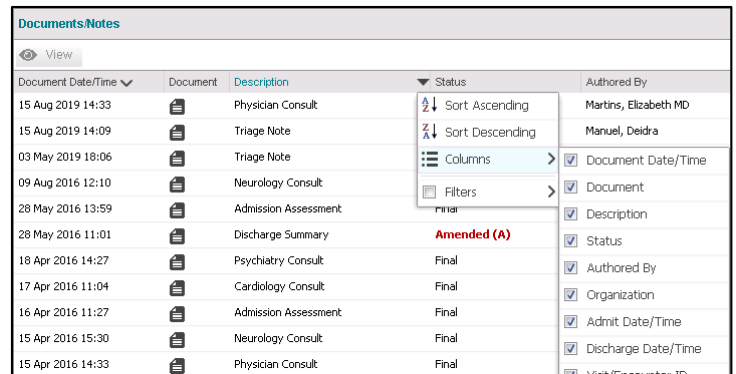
Documents/Notes

View

| Document Date/Time | Document | Description | Status | Authored By |
|---|---|---|---|---|
| 15 Aug 2019 14:33 | | Physician Consult | | Martins, Elizabeth MD |
| 15 Aug 2019 14:09 | | Triage Note | | Manuel, Deidra |
| 03 May 2019 18:06 | | Triage Note | | |
| 09 Aug 2016 12:10 | | Neurology Consult | | |
| 28 May 2016 13:59 | | Admission Assessment | Final | |
| 28 May 2016 11:01 | | Discharge Summary | Amended (A) | |
| 18 Apr 2016 14:27 | | Psychiatry Consult | Final | |
| 17 Apr 2016 11:04 | | Cardiology Consult | Final | |
| 16 Apr 2016 11:27 | | Admission Assessment | Final | |
| 15 Apr 2016 15:30 | | Neurology Consult | Final | |
| 15 Apr 2016 14:33 | | Physician Consult | Final | |

Sort Ascending
Sort Descending
Columns
Filters

Document Date/Time
Document
Description
Status
Authored By
Organization
Admit Date/Time
Discharge Date/Time
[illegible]